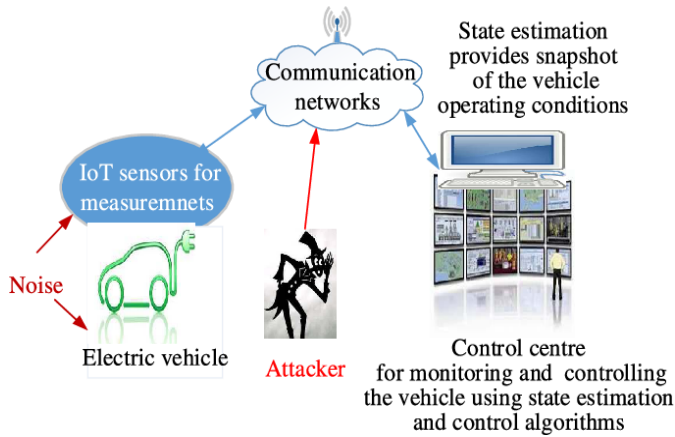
Communication networks

State estimation provides snapshot of the vehicle operating conditions

IoT sensors for measuremnets

Noise

Electric vehicle

Attacker

Control centre for monitoring and controlling the vehicle using state estimation and control algorithms